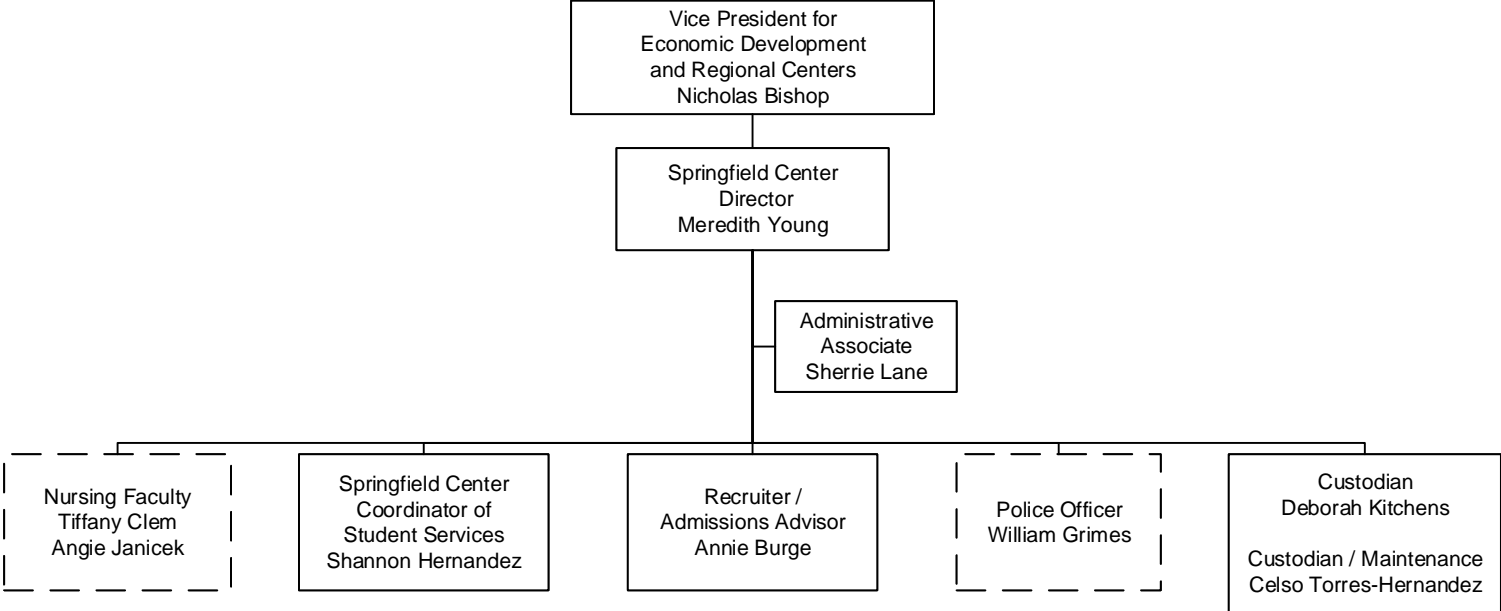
Vice President for Economic Development and Regional Centers
Nicholas Bishop

Springfield Center Director
Meredith Young

Administrative Associate
Sherrie Lane

Nursing Faculty
Tiffany Clem
Angie Janicek

Springfield Center Coordinator of Student Services
Shannon Hernandez

Recruiter / Admissions Advisor
Annie Burge

Police Officer
William Grimes

Custodian
Deborah Kitchens

Custodian / Maintenance
Celso Torres-Hernandez